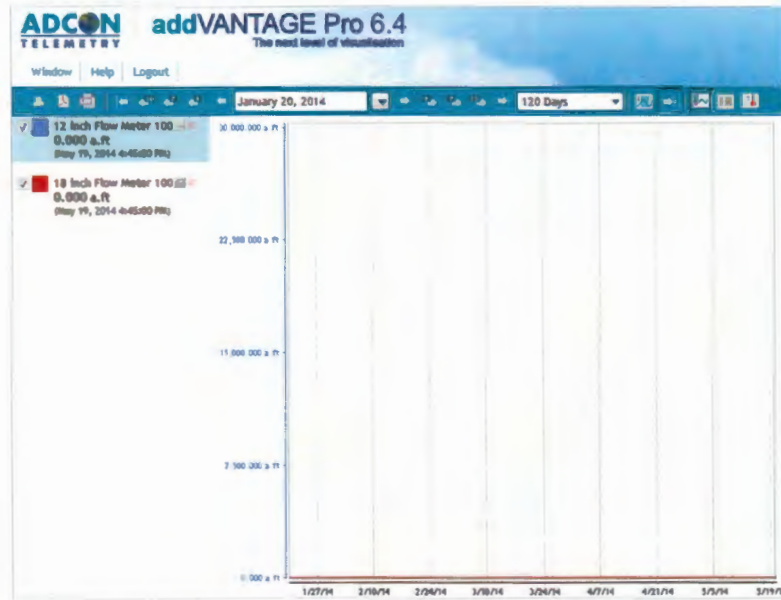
ADCON TELEMETRY

addVANTAGE Pro 6.4

The next level of visualisation

Window | Help | Logout

January 20, 2014

120 Days

12 Inch Flow Meter 100

0.000 a.ft

(May 19, 2014 4:45:00 PM)

18 Inch Flow Meter 100

0.000 a.ft

(May 19, 2014 4:45:00 PM)

30 000 000 a ft

22 500 000 a ft

15 000 000 a ft

7 500 000 a ft

0 000 a ft

1/27/14 2/10/14 2/24/14 3/10/14 3/24/14 4/7/14 4/21/14 5/5/14 5/19/1